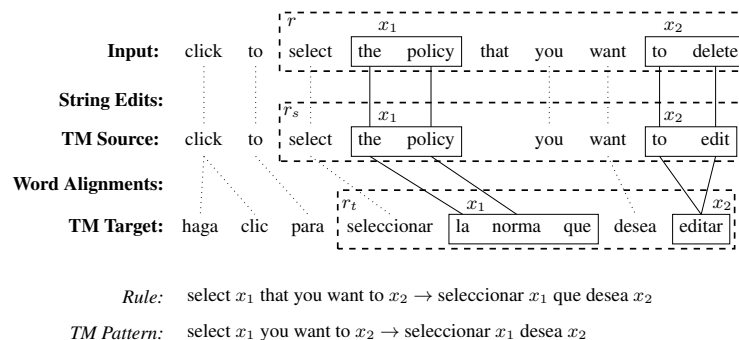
$r$ $x_1$ $x_2$

**Input:** click to select the policy that you want to delete

**String Edits:**

$r_s$ $x_1$ $x_2$

**TM Source:** click to select the policy you want to edit

**Word Alignments:**

$r_t$ $x_1$ $x_2$

**TM Target:** haga clic para seleccionar la norma que desea editar

*Rule:* select $x_1$ that you want to $x_2$ → seleccionar $x_1$ que desea $x_2$

*TM Pattern:* select $x_1$ you want to $x_2$ → seleccionar $x_1$ desea $x_2$